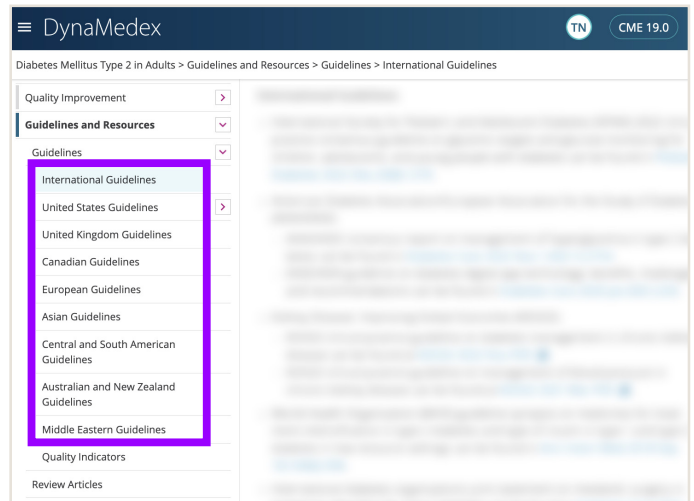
≡ DynaMedex

TN

CME 19.0

Diabetes Mellitus Type 2 in Adults > Guidelines and Resources > Guidelines > International Guidelines

Quality Improvement

Guidelines and Resources

Guidelines

International Guidelines

United States Guidelines

United Kingdom Guidelines

Canadian Guidelines

European Guidelines

Asian Guidelines

Central and South American Guidelines

Australian and New Zealand Guidelines

Middle Eastern Guidelines

Quality Indicators

Review Articles

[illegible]